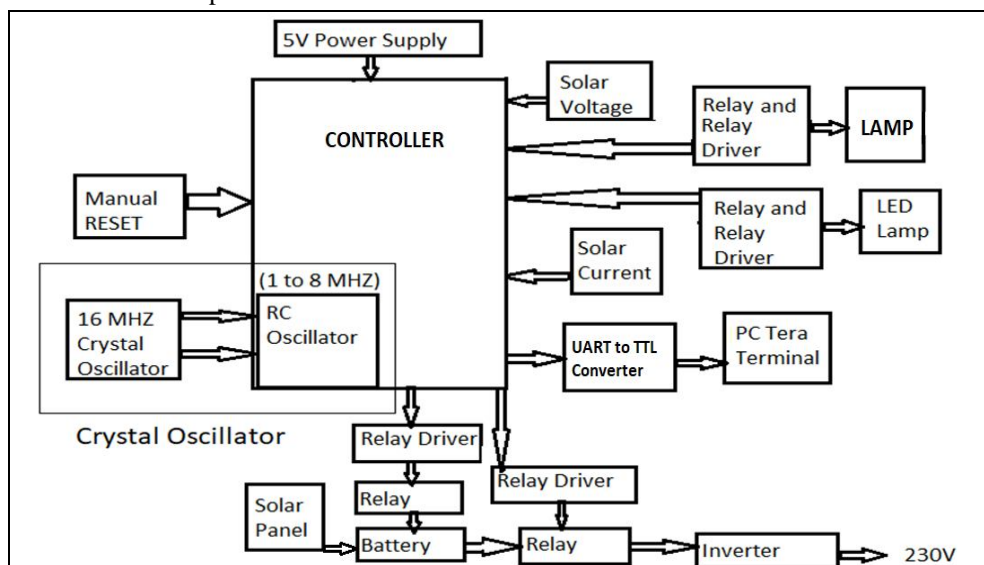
5V Power Supply

Solar Voltage

CONTROLLER

Relay and Relay Driver

LAMP

Manual RESET

Relay and Relay Driver

LED Lamp

Solar Current

(1 to 8 MHZ)

16 MHZ Crystal Oscillator

RC Oscillator

UART to TTL Converter

PC Tera Terminal

Crystal Oscillator

Relay Driver

Relay

Relay Driver

Solar Panel

Battery

Relay

Inverter

230V